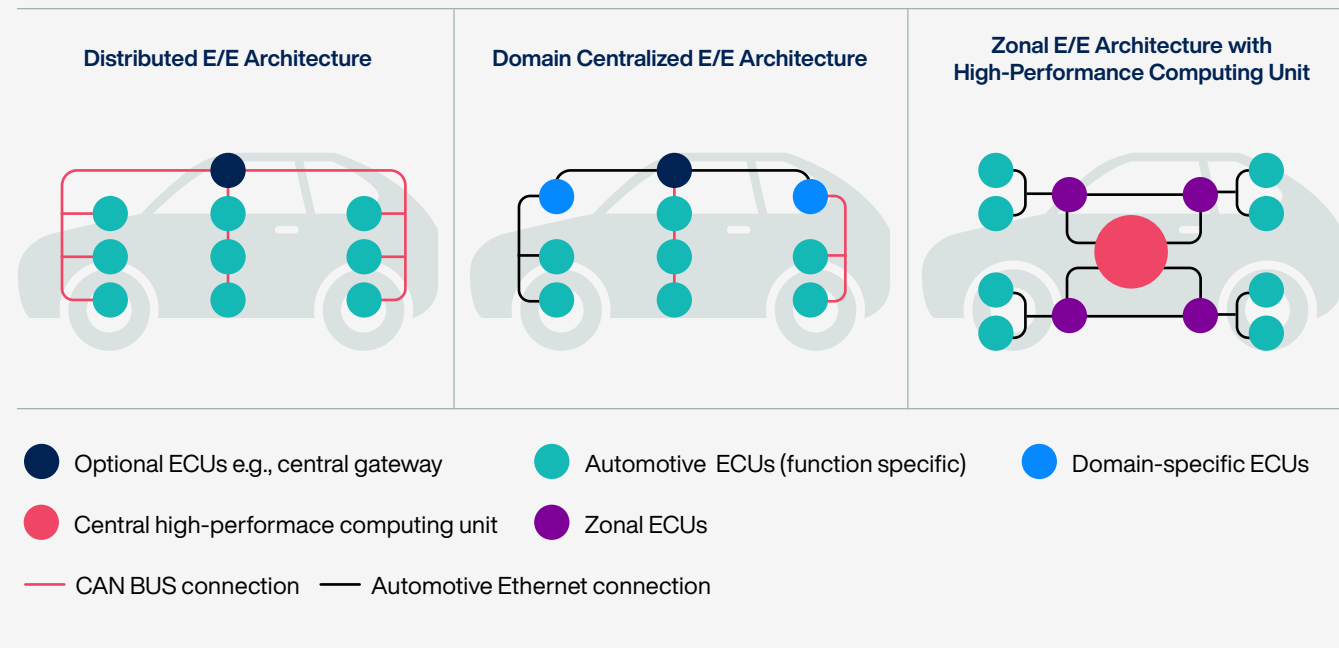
Distributed E/E Architecture

Domain Centralized E/E Architecture

Zonal E/E Architecture with High-Performance Computing Unit

Optional ECUs e.g., central gateway

Automotive ECUs (function specific)

Domain-specific ECUs

Central high-performace computing unit

Zonal ECUs

CAN BUS connection

Automotive Ethernet connection